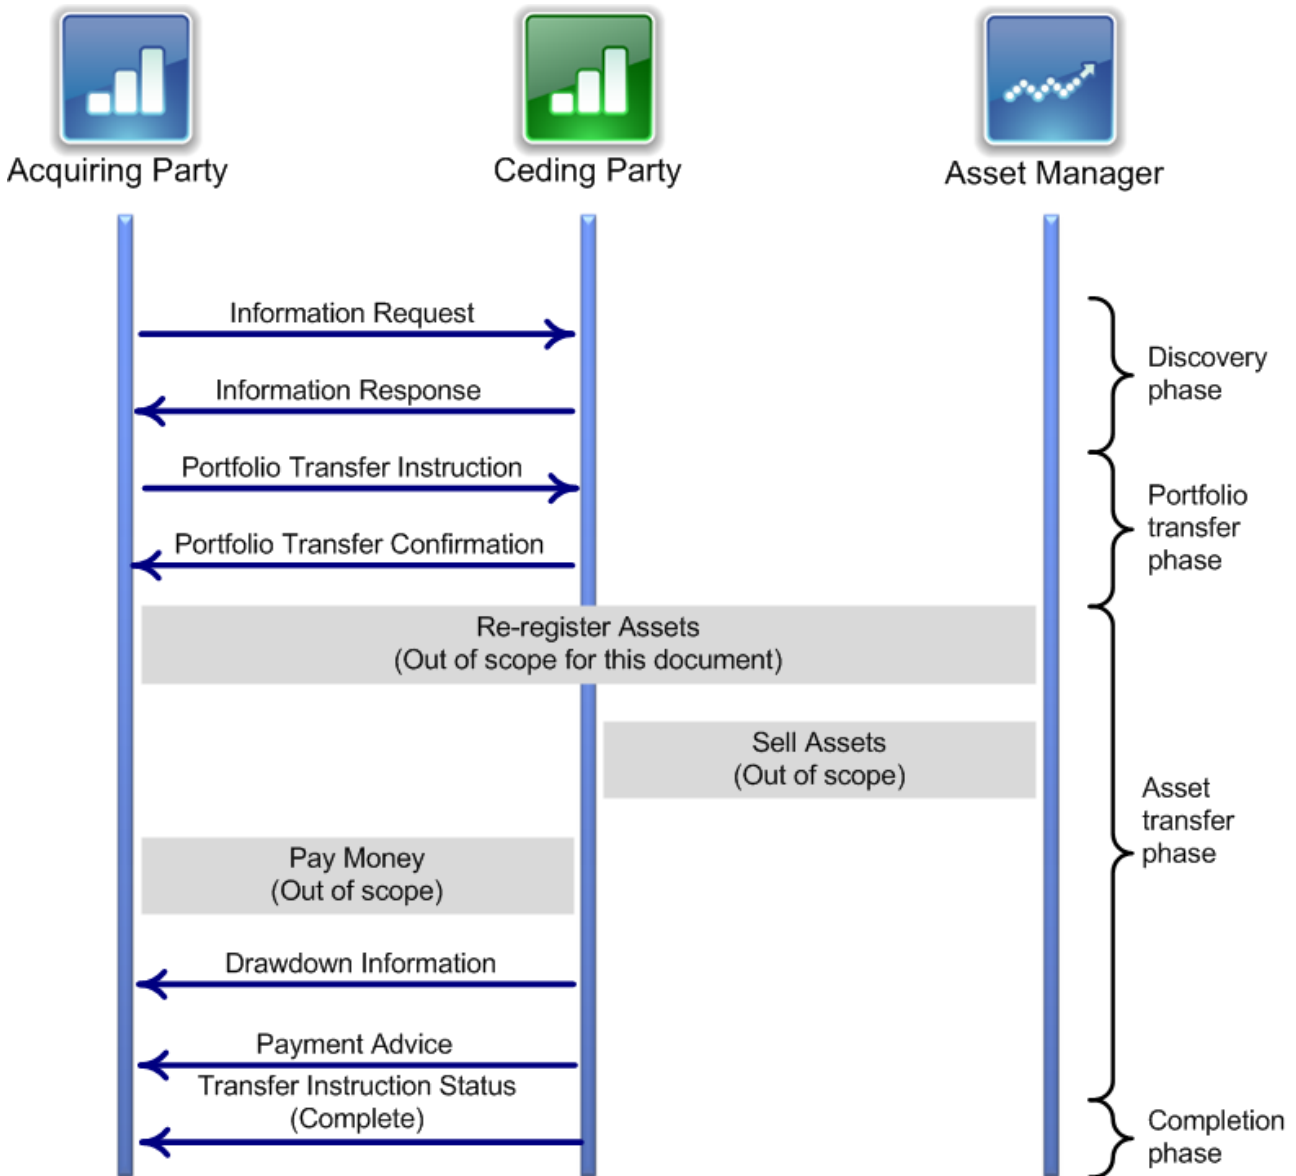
Acquiring Party
Ceding Party
Asset Manager

Information Request
Information Response
Portfolio Transfer Instruction
Portfolio Transfer Confirmation

Discovery phase
Portfolio transfer phase

Re-register Assets
(Out of scope for this document)

Sell Assets
(Out of scope)

Pay Money
(Out of scope)

Asset transfer phase

Drawdown Information
Payment Advice
Transfer Instruction Status
(Complete)

Completion phase